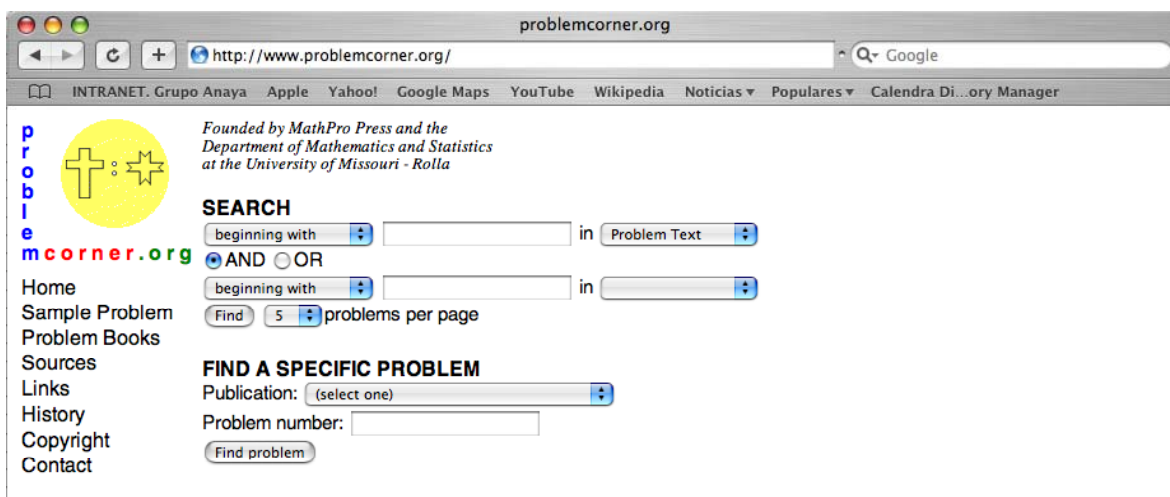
problemcorner.org

http://www.problemcorner.org/

Google

INTRANET. Grupo Anaya Apple Yahoo! Google Maps YouTube Wikipedia Noticias ▾ Populares ▾ Calendra Di...ory Manager

p
r
o
b
l
e
mcorner.org

Home
Sample Problem
Problem Books
Sources
Links
History
Copyright
Contact

Founded by MathPro Press and the Department of Mathematics and Statistics at the University of Missouri - Rolla

SEARCH

beginning with in Problem Text

AND OR

beginning with in

Find 5 problems per page

FIND A SPECIFIC PROBLEM

Publication: (select one)

Problem number:

Find problem